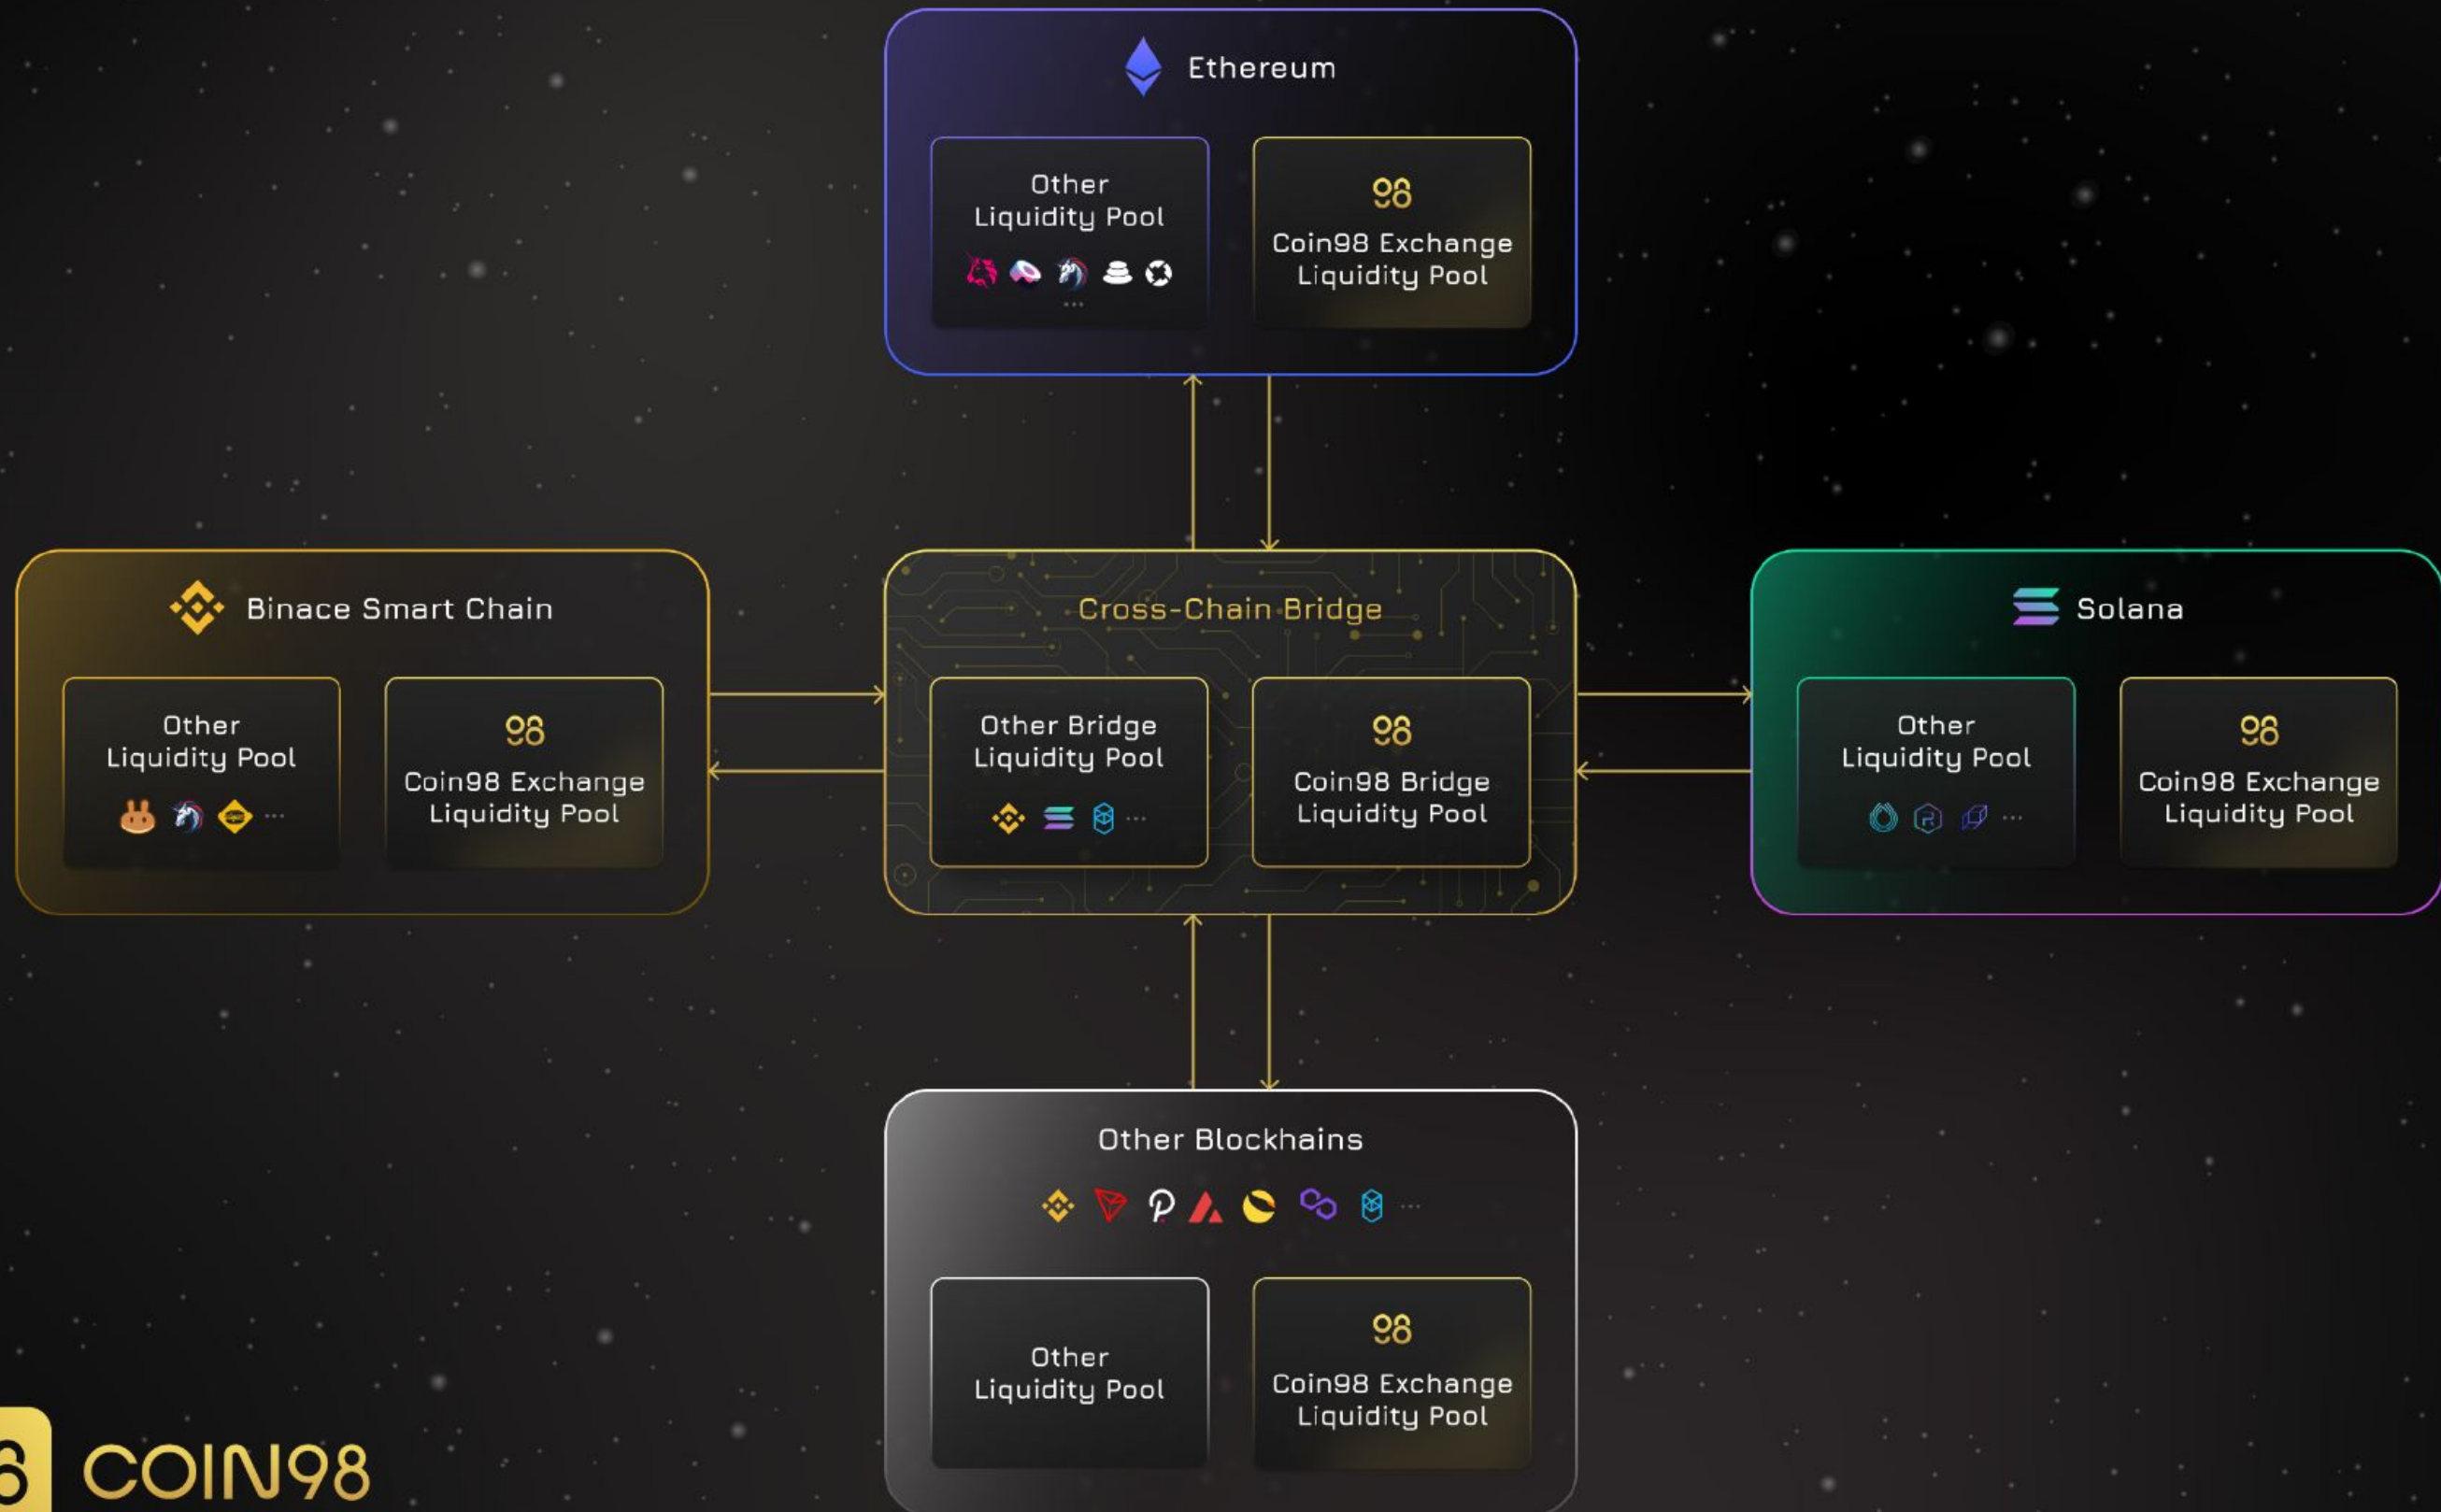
Ethereum

Other Liquidity Pool

...

98

Coin98 Exchange Liquidity Pool

Binace Smart Chain

Other Liquidity Pool

...

98

Coin98 Exchange Liquidity Pool

Cross-Chain Bridge

Other Bridge Liquidity Pool

...

98

Coin98 Bridge Liquidity Pool

Solana

Other Liquidity Pool

...

98

Coin98 Exchange Liquidity Pool

Other Blockhains

...

Other Liquidity Pool

98

Coin98 Exchange Liquidity Pool

6 COIN98